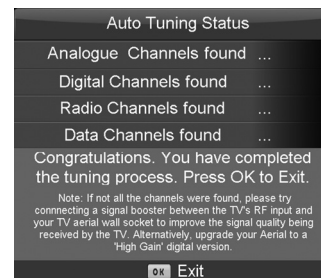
Auto Tuning Status

Analogue Channels found ...

Digital Channels found ...

Radio Channels found ...

Data Channels found ...

Congratulations. You have completed the tuning process. Press OK to Exit.

Note: If not all the channels were found, please try connnecting a signal booster between the TV's RF input and your TV aerial wall socket to improve the signal quality being received by the TV. Alternatively, upgrade your Aerial to a 'High Gain' digital version.

OK Exit